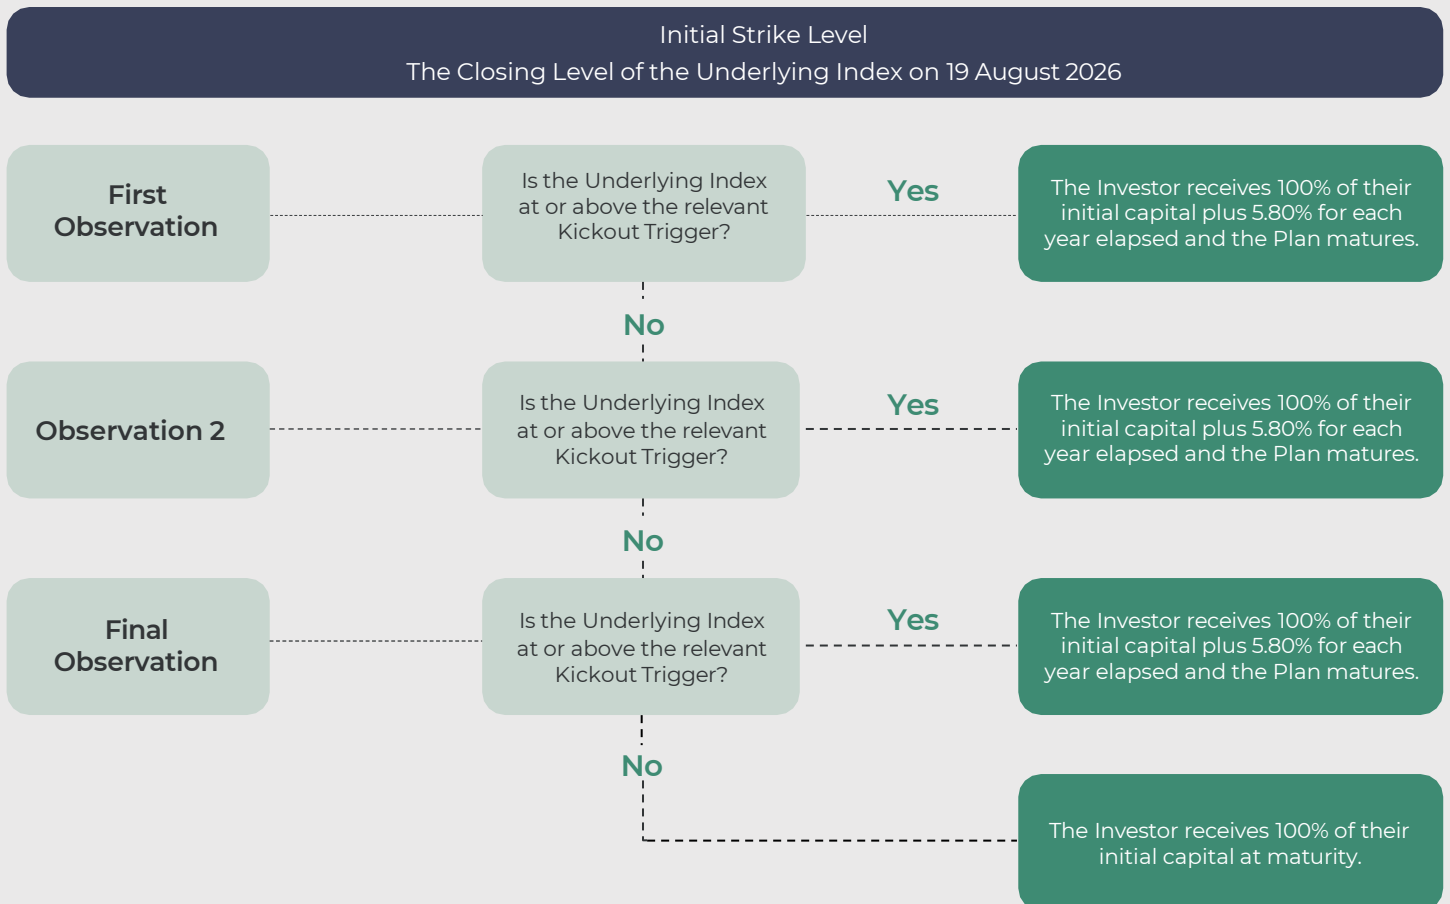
Initial Strike Level
The Closing Level of the Underlying Index on 19 August 2026

First Observation

Is the Underlying Index at or above the relevant Kickout Trigger?

Yes

The Investor receives 100% of their initial capital plus 5.80% for each year elapsed and the Plan matures.

No

Observation 2

Is the Underlying Index at or above the relevant Kickout Trigger?

Yes

The Investor receives 100% of their initial capital plus 5.80% for each year elapsed and the Plan matures.

No

Final Observation

Is the Underlying Index at or above the relevant Kickout Trigger?

Yes

The Investor receives 100% of their initial capital plus 5.80% for each year elapsed and the Plan matures.

No

The Investor receives 100% of their initial capital at maturity.